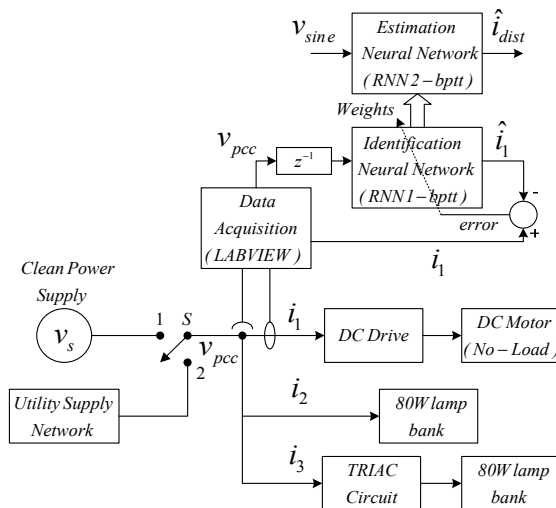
$v_{sine}$

Estimation Neural Network $(RNN2-bptt)$

$\hat{i}_{dist}$

Weights

$v_{pcc}$

$z^{-1}$

Identification Neural Network $(RNN1-bptt)$

$\hat{i}_1$

-

error

+

Data Acquisition $(LABVIEW)$

$i_1$

Clean Power Supply

$v_s$

1

S

2

$v_{pcc}$

$i_1$

DC Drive

DC Motor $(No-Load)$

Utility Supply Network

$i_2$

80W lamp bank

$i_3$

TRIAC Circuit

80W lamp bank